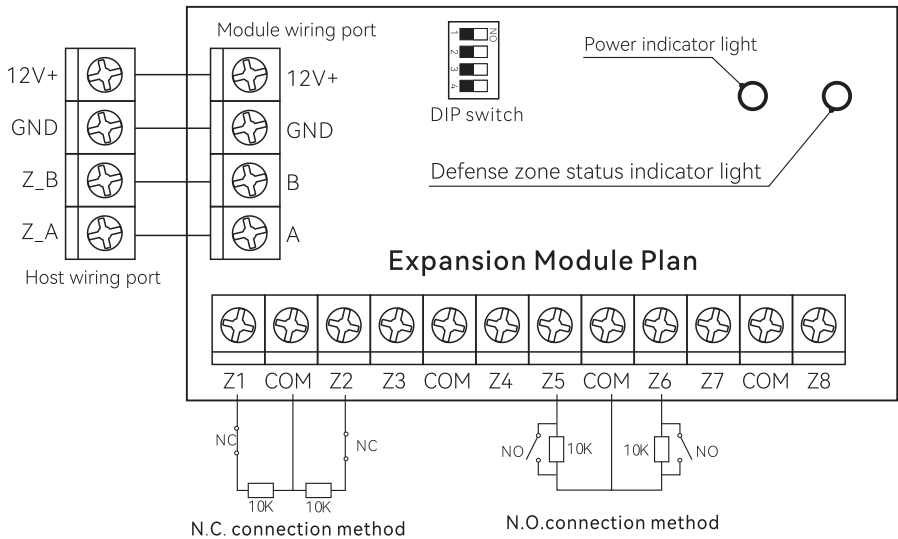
Module wiring port

12V+
GND
Z_B
Z_A

Host wiring port

12V+
GND
B
A

ON
1
2
3
4
DIP switch

Power indicator light

Defense zone status indicator light

Expansion Module Plan

Z1 COM Z2 Z3 COM Z4 Z5 COM Z6 Z7 COM Z8

NC
NC
10K
10K
N.C. connection method

NO
10K
10K
NO
N.O.connection method